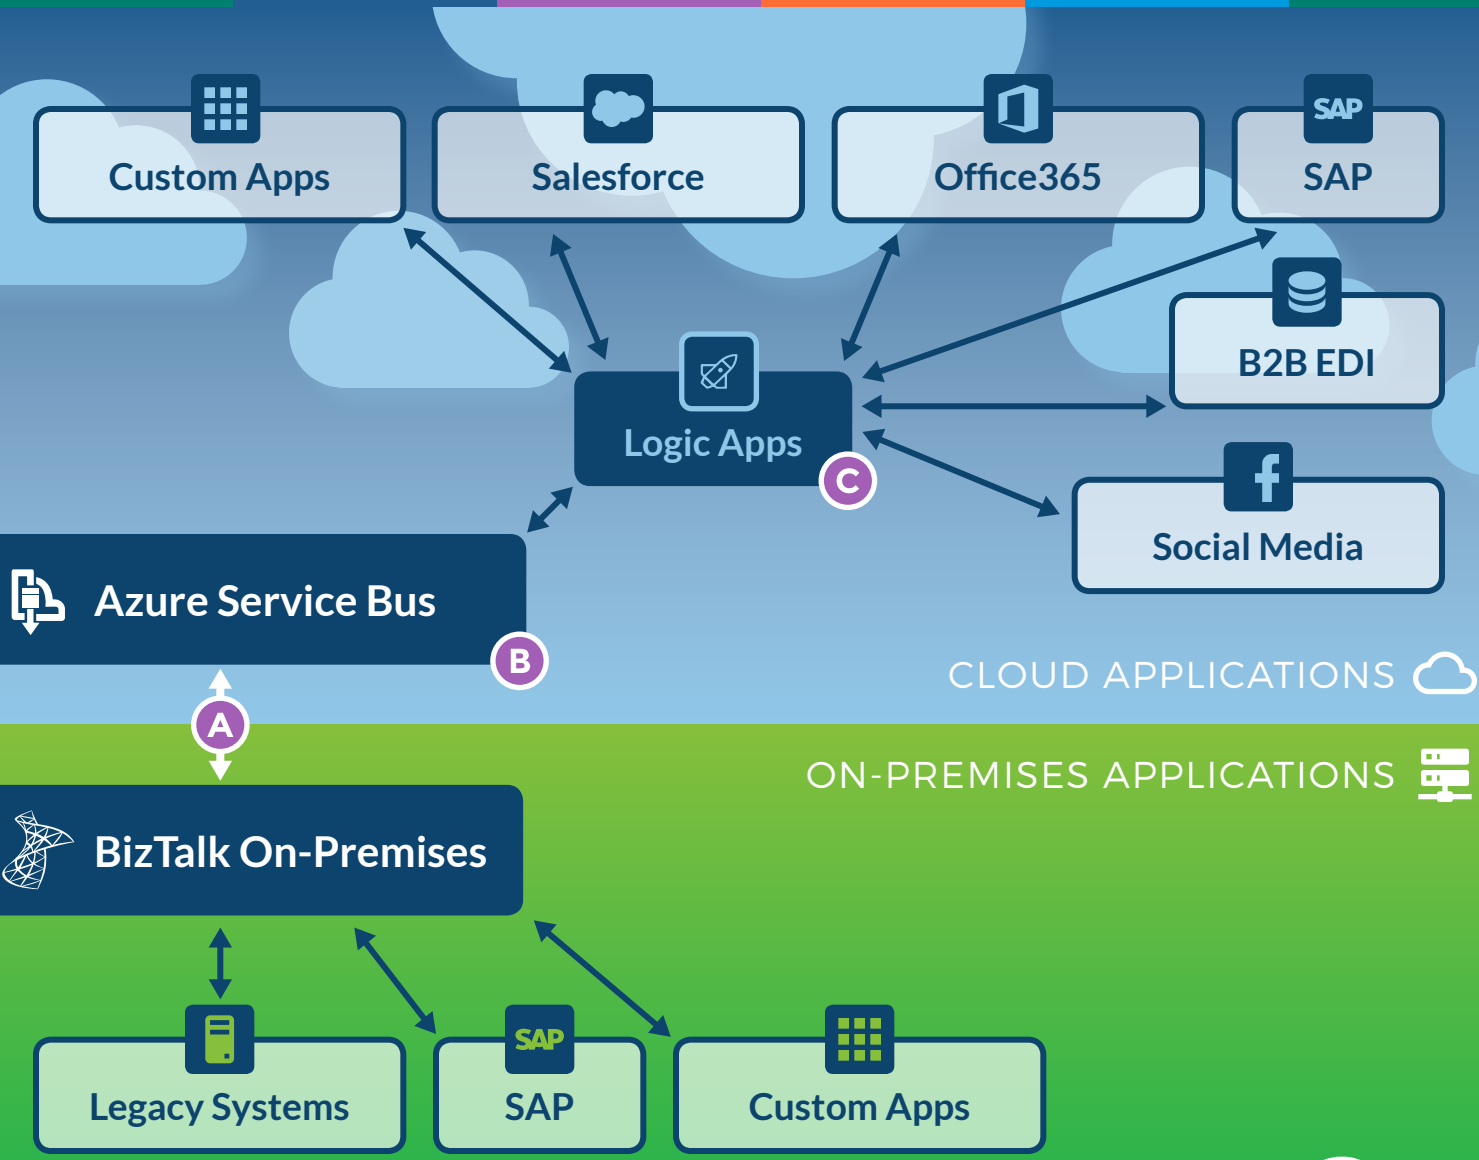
Custom Apps

Salesforce

Office365

SAP
SAP

B2B EDI

Logic Apps

C

Social Media

Azure Service Bus

B

CLOUD APPLICATIONS

A

ON-PREMISES APPLICATIONS

BizTalk On-Premises

Legacy Systems

SAP
SAP

Custom Apps